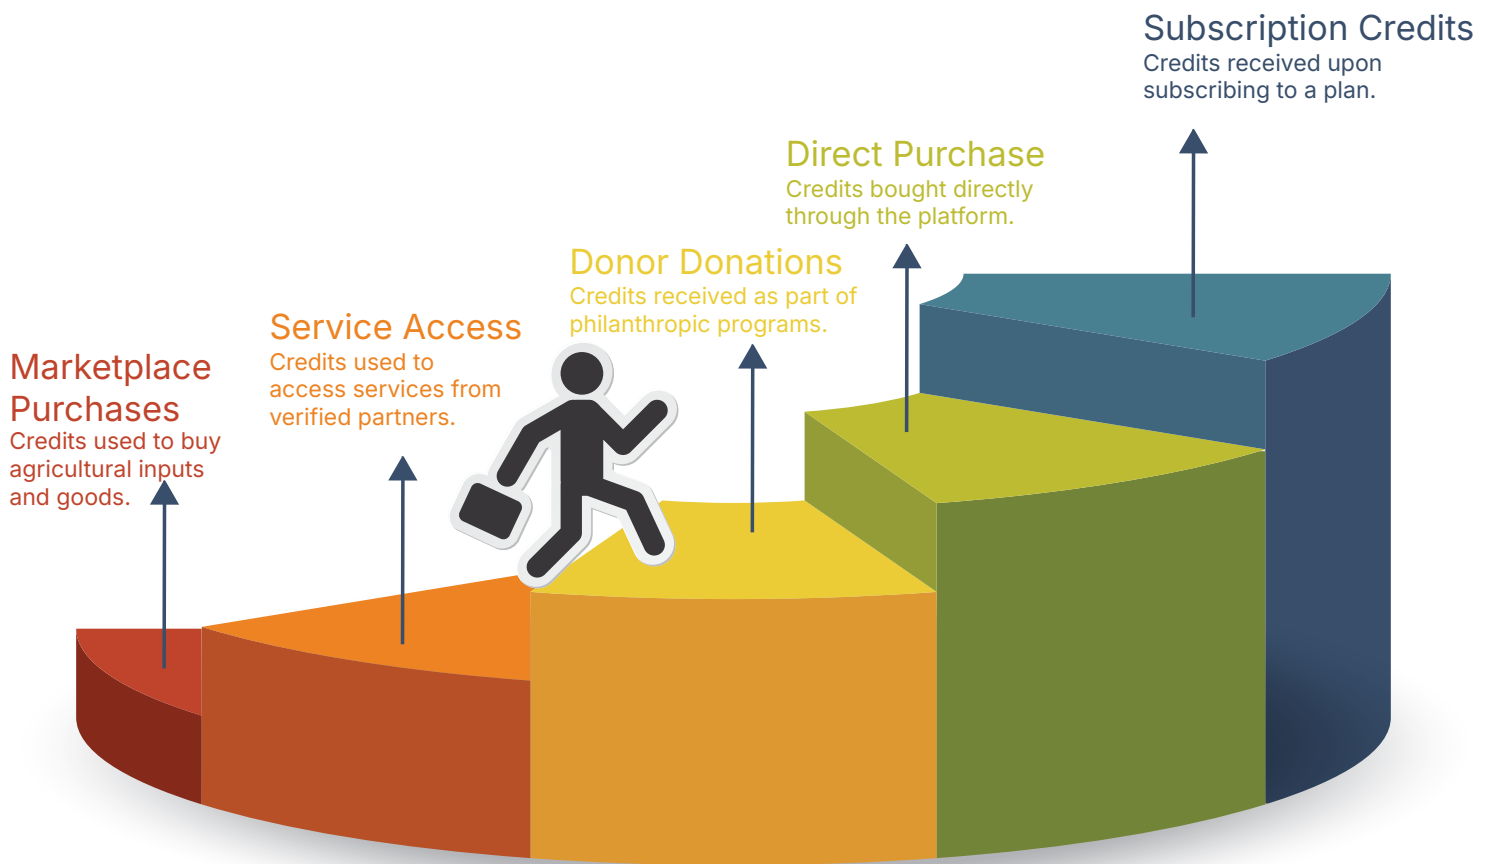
Subscription Credits
Credits received upon subscribing to a plan.

Direct Purchase
Credits bought directly through the platform.

Donor Donations
Credits received as part of philanthropic programs.

Service Access
Credits used to access services from verified partners.

Marketplace Purchases
Credits used to buy agricultural inputs and goods.